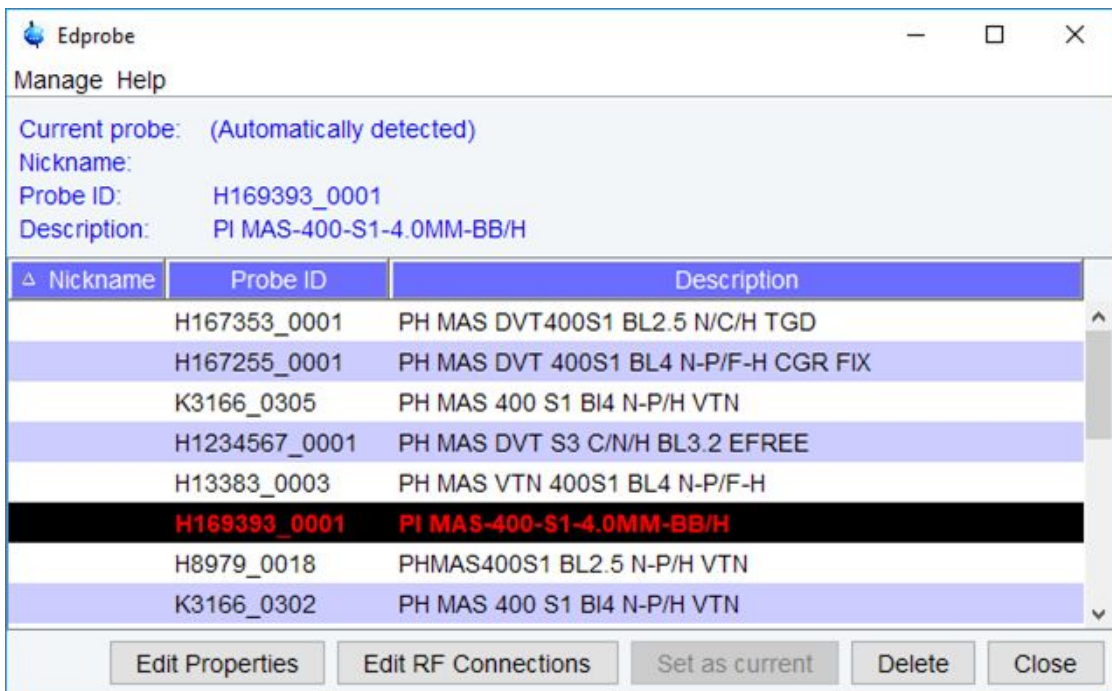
Edprobe

Manage Help

Current probe: (Automatically detected)
Nickname:
Probe ID: H169393_0001
Description: PI MAS-400-S1-4.0MM-BB/H

| △ Nickname | Probe ID | Description |
|---|---|---|
| | H167353_0001 | PH MAS DVT400S1 BL2.5 N/C/H TGD |
| | H167255_0001 | PH MAS DVT 400S1 BL4 N-P/F-H CGR FIX |
| | K3166_0305 | PH MAS 400 S1 Bl4 N-P/H VTN |
| | H1234567_0001 | PH MAS DVT S3 C/N/H BL3.2 EFREE |
| | H13383_0003 | PH MAS VTN 400S1 BL4 N-P/F-H |
| | H169393_0001 | PI MAS-400-S1-4.0MM-BB/H |
| | H8979_0018 | PHMAS400S1 BL2.5 N-P/H VTN |
| | K3166_0302 | PH MAS 400 S1 Bl4 N-P/H VTN |

Edit Properties | Edit RF Connections | Set as current | Delete | Close